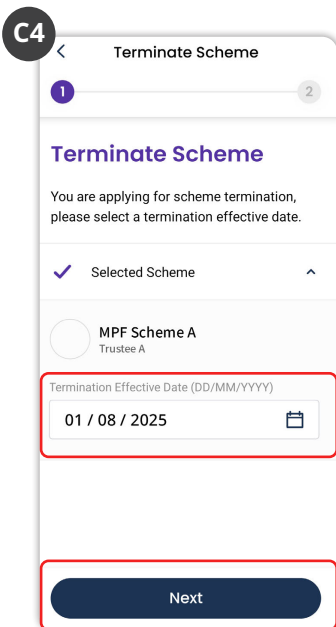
C4

<
Terminate Scheme

1
2

Terminate Scheme

You are applying for scheme termination, please select a termination effective date.

Selected Scheme

MPF Scheme A
Trustee A

Termination Effective Date (DD/MM/YYYY)
01 / 08 / 2025

Next